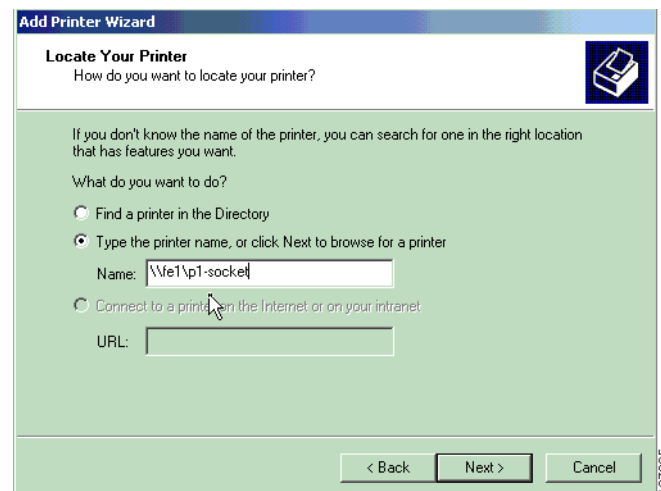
Add Printer Wizard

Locate Your Printer
How do you want to locate your printer?

If you don't know the name of the printer, you can search for one in the right location that has features you want.

What do you want to do?

Find a printer in the Directory

Type the printer name, or click Next to browse for a printer

Name: \\fe1\p1-socket

Connect to a printer on the Internet or on your intranet

URL:

< Back    Next >    Cancel